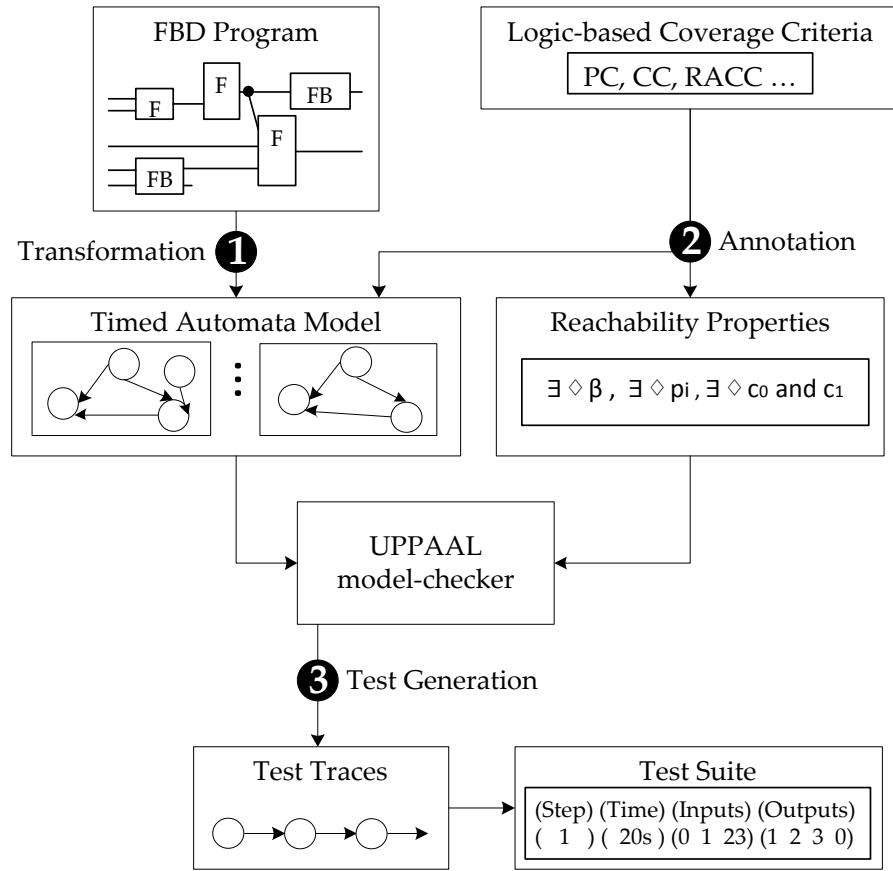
FBD Program

F

F

FB

F

FB

Logic-based Coverage Criteria

PC, CC, RACC …

Transformation 1

2 Annotation

Timed Automata Model

Reachability Properties

$\exists \diamond \beta$ , $\exists \diamond p_i$ , $\exists \diamond c_0$ and $c_1$

UPPAAL model-checker

3 Test Generation

Test Traces

Test Suite

(Step) (Time) (Inputs) (Outputs)
( 1 ) ( 20s ) (0 1 23) (1 2 3 0)